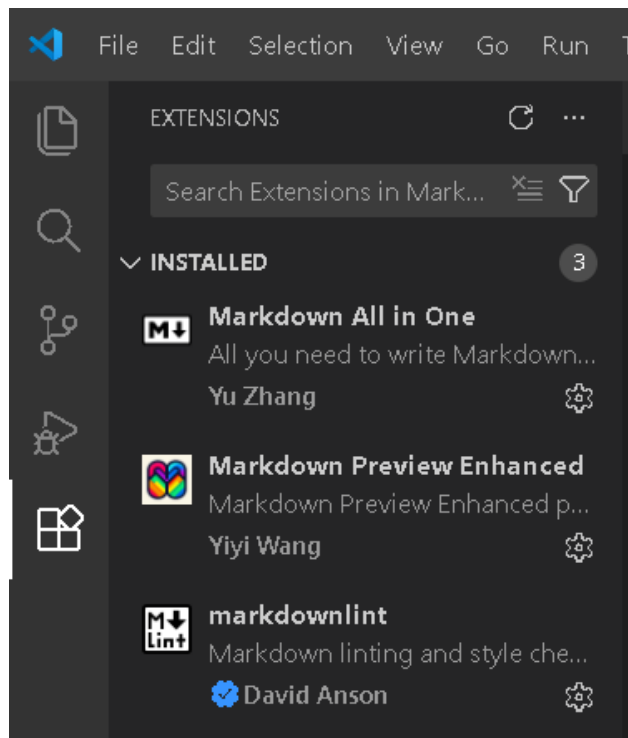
File Edit Selection View Go Run T

EXTENSIONS

Search Extensions in Mark...

INSTALLED 3

M↓ Markdown All in One
All you need to write Markdown...
Yu Zhang

Markdown Preview Enhanced
Markdown Preview Enhanced p...
Yiyi Wang

M↓ lint markdownlint
Markdown linting and style che...
David Anson